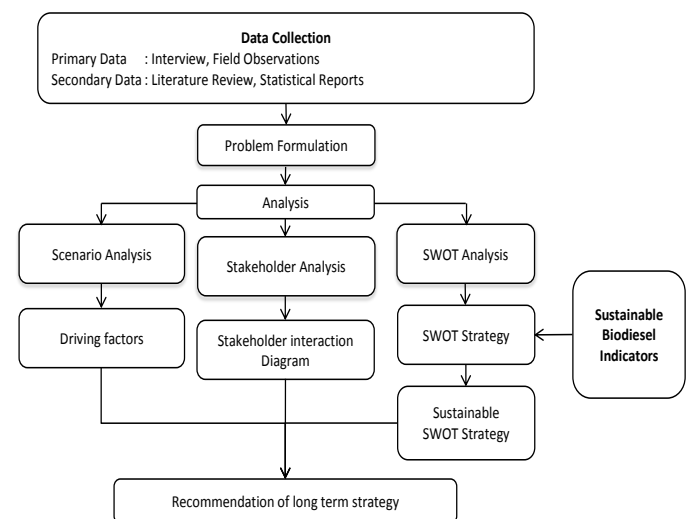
Data Collection
Primary Data : Interview, Field Observations
Secondary Data : Literature Review, Statistical Reports

Problem Formulation

Analysis

Scenario Analysis

Stakeholder Analysis

SWOT Analysis

Driving factors

Stakeholder interaction Diagram

SWOT Strategy

Sustainable Biodiesel Indicators

Sustainable SWOT Strategy

Recommendation of long term strategy